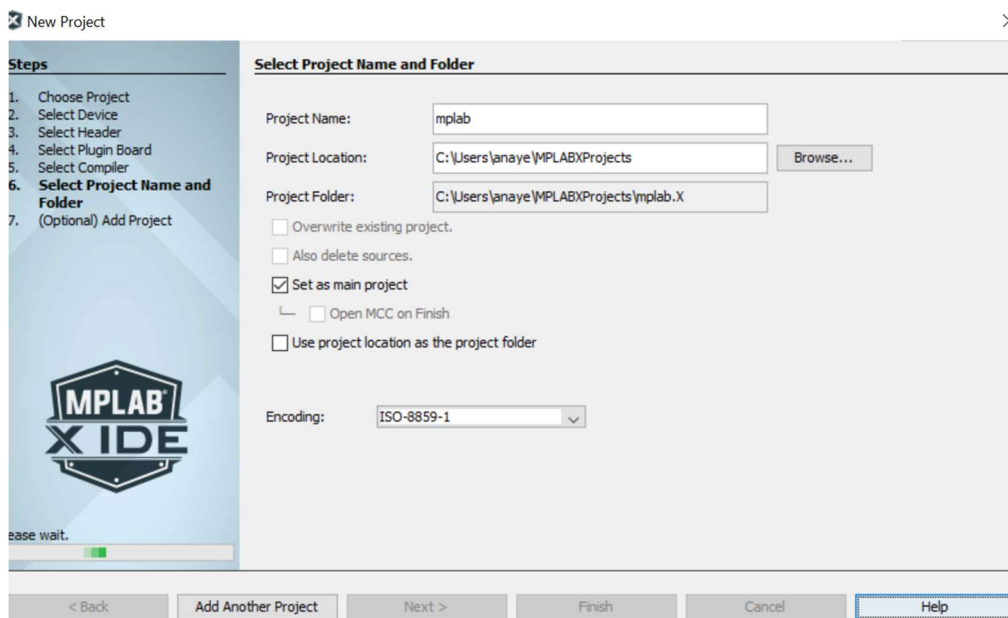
New Project

Steps

1. Choose Project
2. Select Device
3. Select Header
4. Select Plugin Board
5. Select Compiler
6. Select Project Name and Folder
7. (Optional) Add Project

MPLAB X IDE

ease wait.

Select Project Name and Folder

Project Name: mplab

Project Location: C:\Users\anaye\MPLABXProjects Browse...

Project Folder: C:\Users\anaye\MPLABXProjects\mplab.X

Overwrite existing project.

Also delete sources.

Set as main project

Open MCC on Finish

Use project location as the project folder

Encoding: ISO-8859-1

< Back Add Another Project Next > Finish Cancel Help